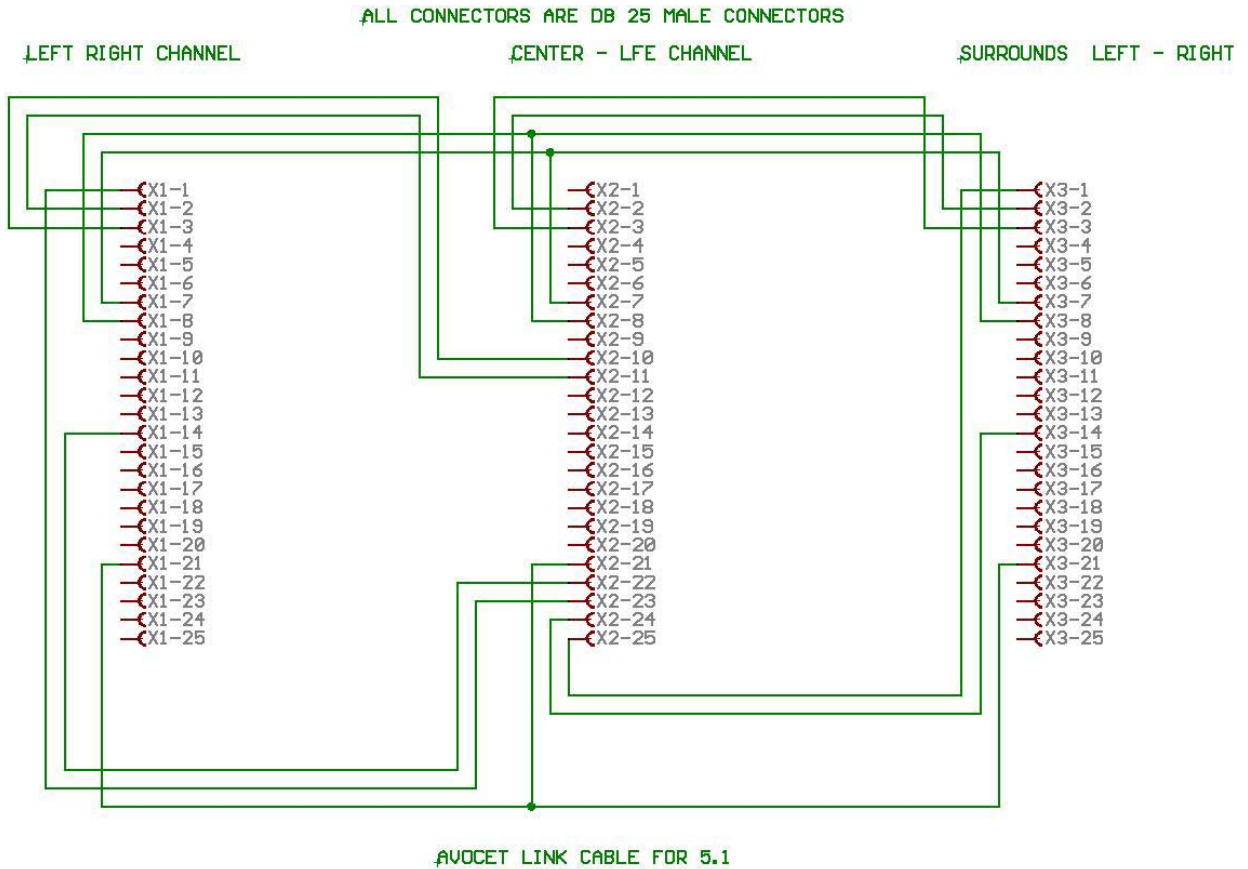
ALL CONNECTORS ARE DB 25 MALE CONNECTORS

LEFT RIGHT CHANNEL

CENTER - LFE CHANNEL

SURROUNDS LEFT - RIGHT

X1-1
X1-2
X1-3
X1-4
X1-5
X1-6
X1-7
X1-8
X1-9
X1-10
X1-11
X1-12
X1-13
X1-14
X1-15
X1-16
X1-17
X1-18
X1-19
X1-20
X1-21
X1-22
X1-23
X1-24
X1-25

X2-1
X2-2
X2-3
X2-4
X2-5
X2-6
X2-7
X2-8
X2-9
X2-10
X2-11
X2-12
X2-13
X2-14
X2-15
X2-16
X2-17
X2-18
X2-19
X2-20
X2-21
X2-22
X2-23
X2-24
X2-25

X3-1
X3-2
X3-3
X3-4
X3-5
X3-6
X3-7
X3-8
X3-9
X3-10
X3-11
X3-12
X3-13
X3-14
X3-15
X3-16
X3-17
X3-18
X3-19
X3-20
X3-21
X3-22
X3-23
X3-24
X3-25

AVOCET LINK CABLE FOR 5.1